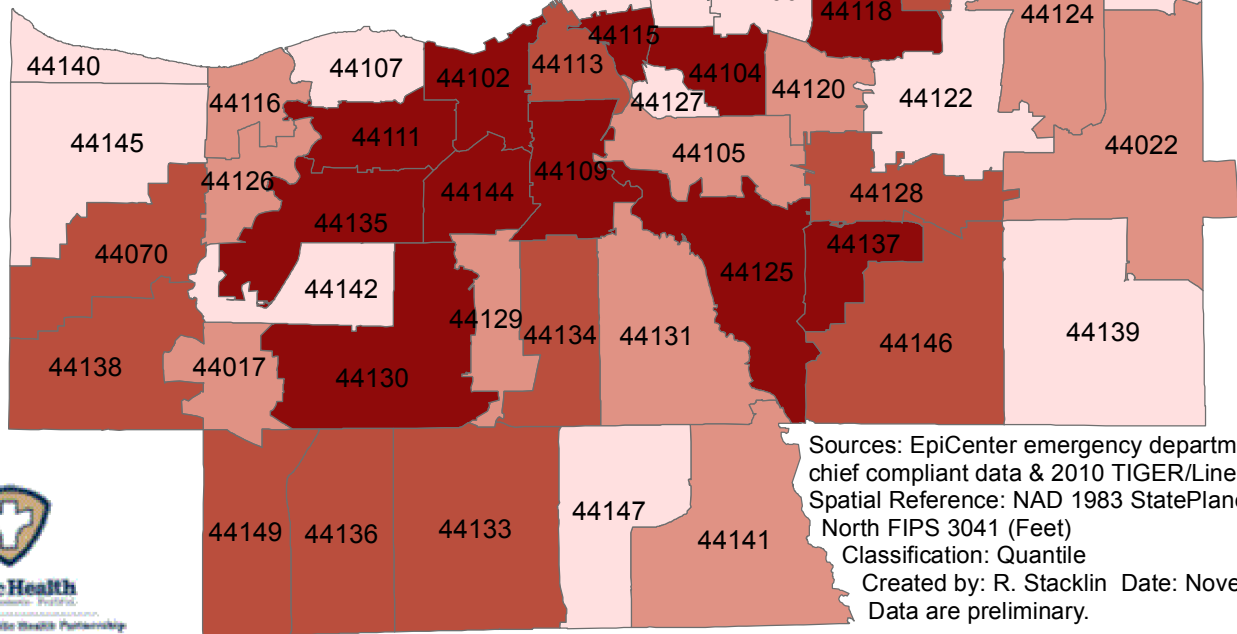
44118
44124
44115
44140
44107
44102
44113
44104
44120
44122
44116
44127
44145
44111
44105
44022
44126
44109
44144
44128
44135
44137
44070
44125
44142
44129
44134
44131
44139
44146
44138
44017
44130

Sources: EpiCenter emergency departm
chief compliant data & 2010 TIGER/Line
Spatial Reference: NAD 1983 StatePlane
North FIPS 3041 (Feet)
Classification: Quantile
Created by: R. Stacklin Date: Nove
Data are preliminary.

44147
44149
44136
44133
44141

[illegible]Health
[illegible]
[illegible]lic Health Partnership